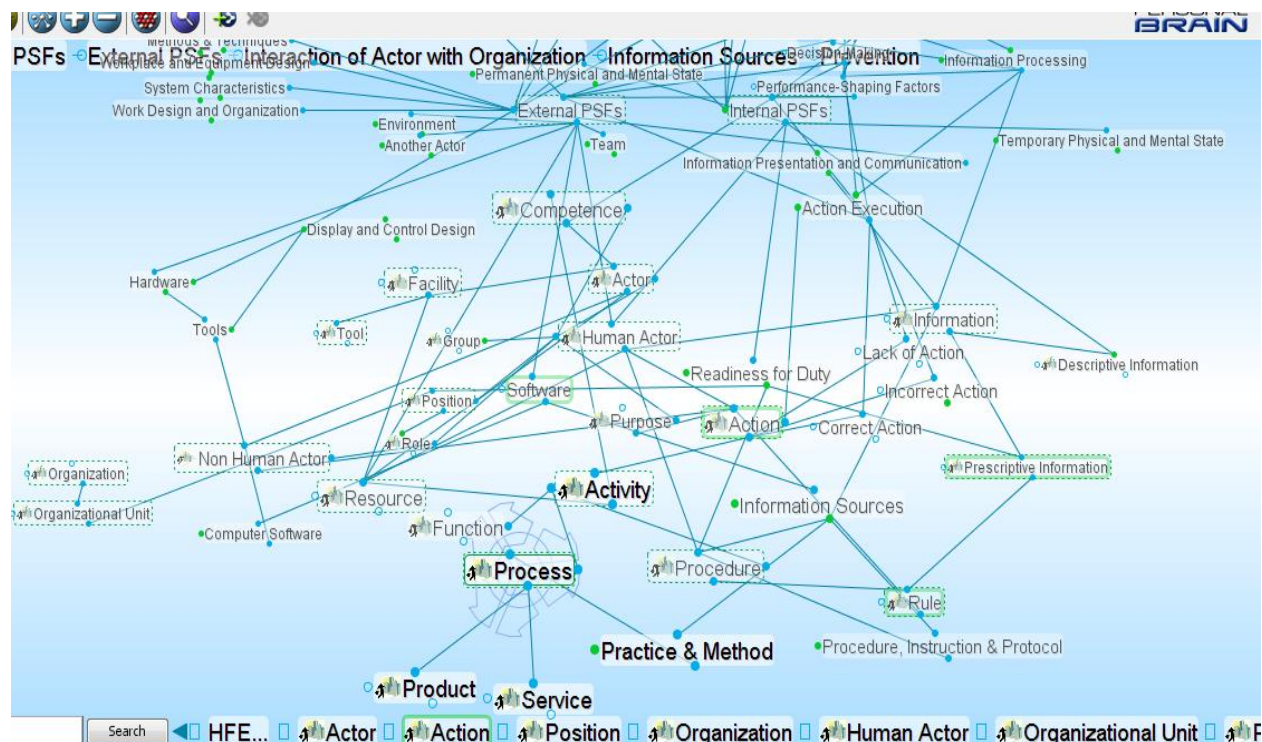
PERSONAL BRAIN

PSFs External PSFs Interaction of Actor with Organization Information Sources Prevention

Methods & Techniques
Workplace and Equipment Design
Decision Making
Information Processing
Permanent Physical and Mental State
System Characteristics
Performance-Shaping Factors
Work Design and Organization
External PSFs
Internal PSFs
Environment
Another Actor
Team
Temporary Physical and Mental State
Information Presentation and Communication
Competence
Action Execution
Display and Control Design
Hardware
Facility
Actor
Tools
Tool
Group
Human Actor
Information
Lack of Action
Descriptive Information
Readiness for Duty
Software
Position
Incorrect Action
Purpose
Action
Correct Action
Role
Non Human Actor
Organization
Prescriptive Information
Activity
Resource
Organizational Unit
Information Sources
Function
Computer Software
Process
Procedure
Rule
Practice & Method
Procedure, Instruction & Protocol
Product
Service

Search HFE... Actor Action Position Organization Human Actor Organizational Unit P